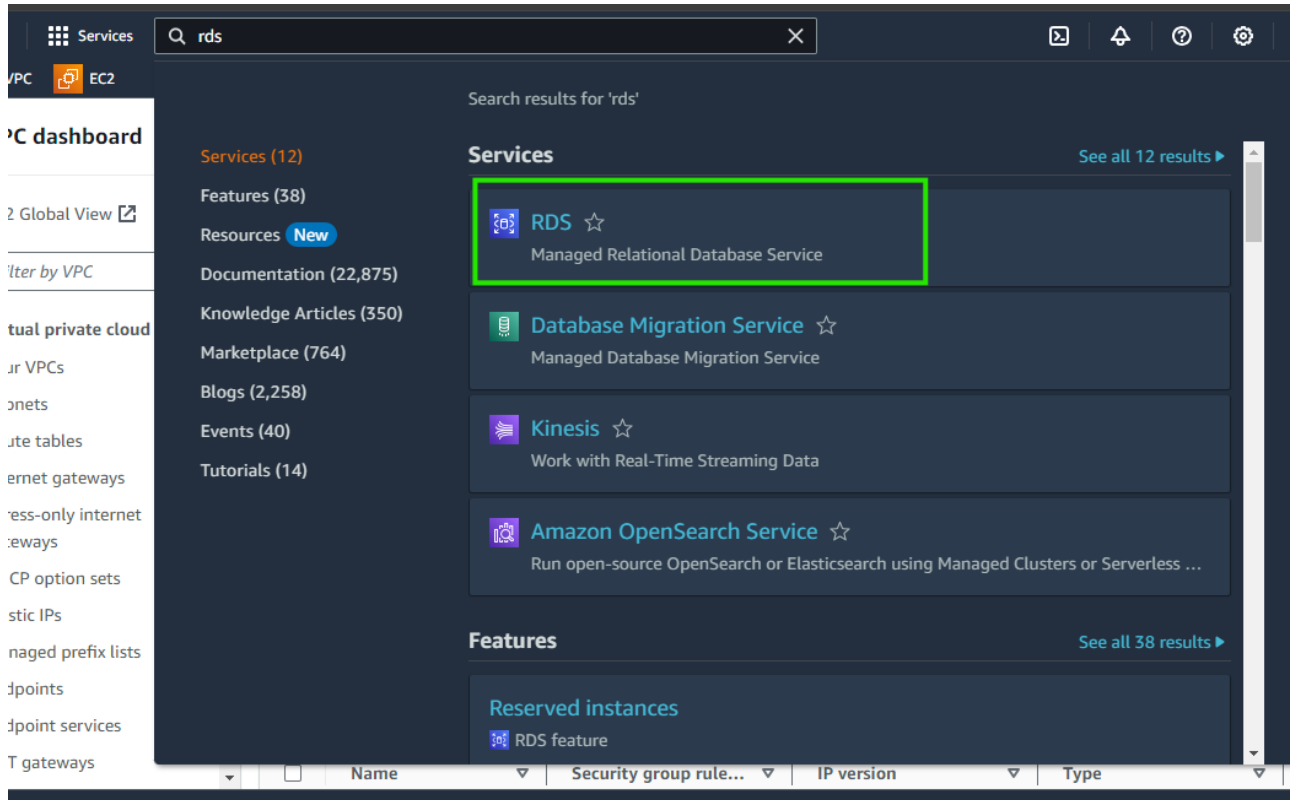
Services

rds

VPC EC2

PC dashboard

2 Global View

ilter by VPC

tual private cloud

ur VPCs

onets

ute tables

ernet gateways

ress-only internet teways

CP option sets

stic IPs

naged prefix lists

dpoints

dpoint services

T gateways

Search results for 'rds'

Services (12)
Features (38)
Resources New
Documentation (22,875)
Knowledge Articles (350)
Marketplace (764)
Blogs (2,258)
Events (40)
Tutorials (14)

Services

See all 12 results

RDS
Managed Relational Database Service

Database Migration Service
Managed Database Migration Service

Kinesis
Work with Real-Time Streaming Data

Amazon OpenSearch Service
Run open-source OpenSearch or Elasticsearch using Managed Clusters or Serverless ...

Features

See all 38 results

Reserved instances
RDS feature

| | Name | Security group rule... | IP version | Type |
|---|---|---|---|---|